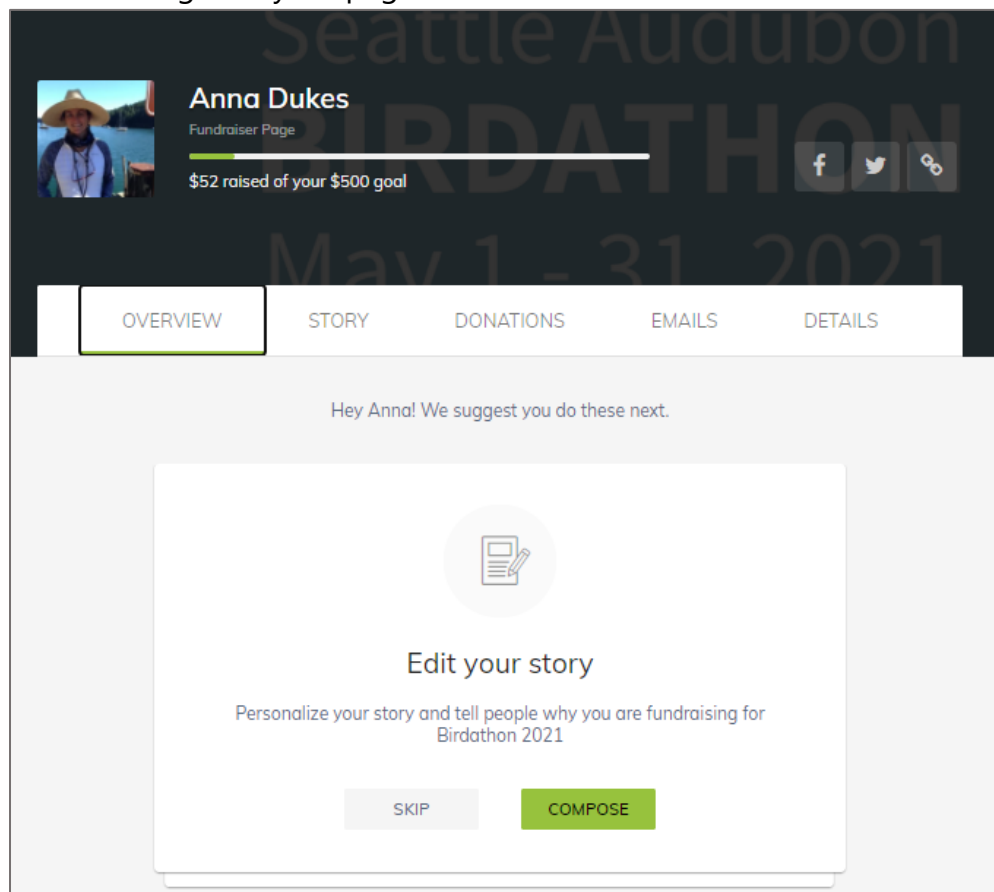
Seattle Audubon
BIRDATHON
May 1 - 31, 2021

Anna Dukes
Fundraiser Page
$52 raised of your $500 goal

OVERVIEW STORY DONATIONS EMAILS DETAILS

Hey Anna! We suggest you do these next.

Edit your story

Personalize your story and tell people why you are fundraising for Birdathon 2021

SKIP COMPOSE